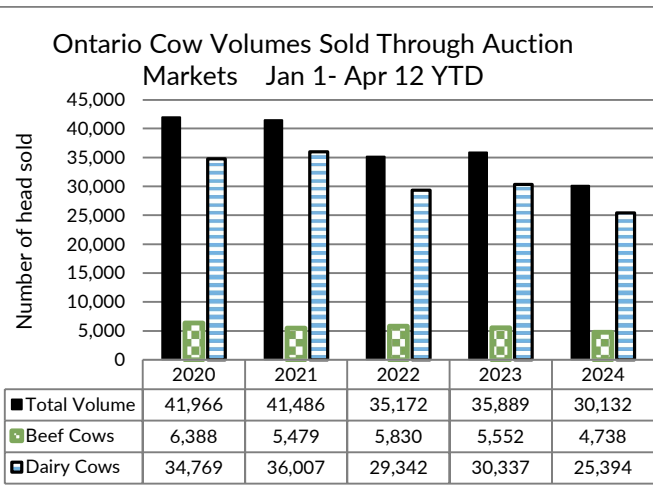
Ontario Cow Volumes Sold Through Auction Markets Jan 1- Apr 12 YTD

Number of head sold

45,000
40,000
35,000
30,000
25,000
20,000
15,000
10,000
5,000
0

| | 2020 | 2021 | 2022 | 2023 | 2024 |
|---|---|---|---|---|---|
| Total Volume | 41,966 | 41,486 | 35,172 | 35,889 | 30,132 |
| Beef Cows | 6,388 | 5,479 | 5,830 | 5,552 | 4,738 |
| Dairy Cows | 34,769 | 36,007 | 29,342 | 30,337 | 25,394 |